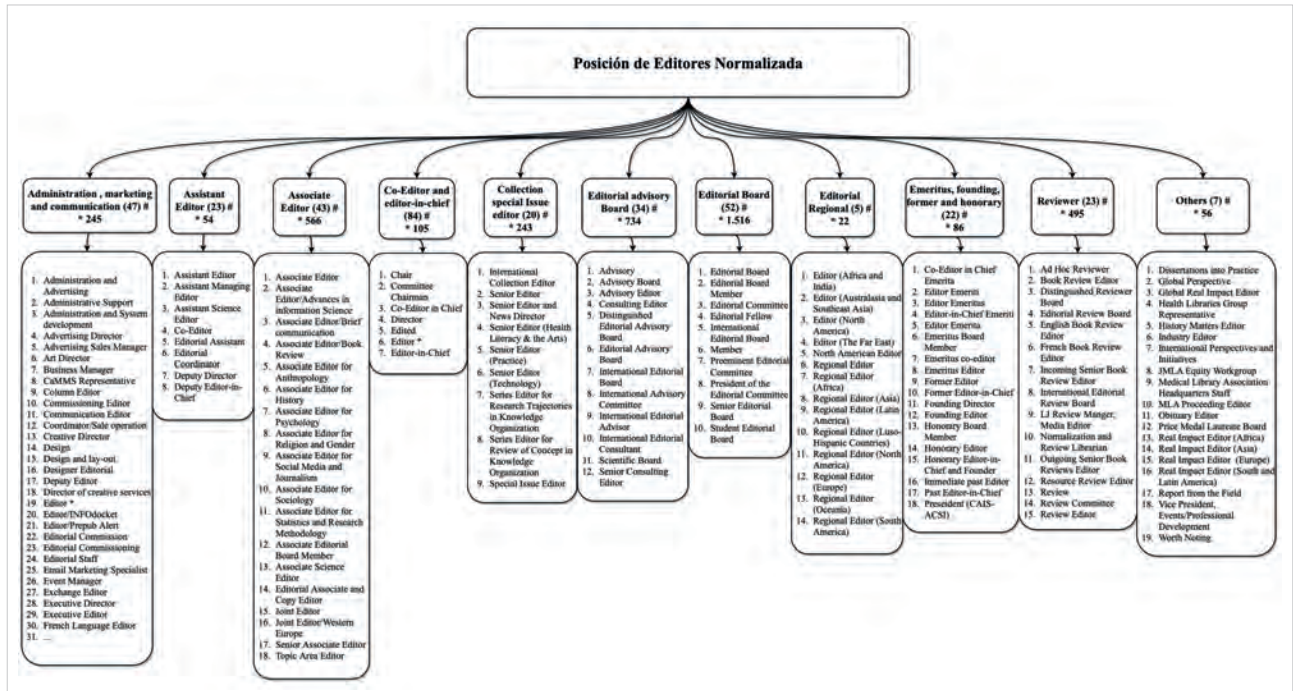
Posición de Editores Normalizada

Administration , marketing and communication (47) # * 245

1. Administration and Advertising
2. Administrative Support
3. Administration and System development
4. Advertising Director
5. Advertising Sales Manager
6. Art Director
7. Business Manager
8. CaMMS Representative
9. Column Editor
10. Commissioning Editor
11. Communication Editor
12. Coordinator/Sale operation
13. Creative Director
14. Design
15. Design and lay-out
16. Designer Editorial
17. Deputy Editor
18. Director of creative services
19. Editor *
20. Editor/INFOdocket
21. Editor/Prepub Alert
22. Editorial Commission
23. Editorial Commissioning
24. Editorial Staff
25. Email Marketing Specialist
26. Event Manager
27. Exchange Editor
28. Executive Director
29. Executive Editor
30. French Language Editor
31. ...

Assistant Editor (23) # * 54

1. Assistant Editor
2. Assistant Managing Editor
3. Assistant Science Editor
4. Co-Editor
5. Editorial Assistant
6. Editorial Coordinator
7. Deputy Director
8. Deputy Editor-in-Chief

Associate Editor (43) # * 566

1. Associate Editor
2. Associate Editor/Advances in information Science
3. Associate Editor/Brief communication
4. Associate Editor/Book Review
5. Associate Editor for Anthropology
6. Associate Editor for History
7. Associate Editor for Psychology
8. Associate Editor for Religion and Gender
9. Associate Editor for Social Media and Journalism
10. Associate Editor for Sociology
11. Associate Editor for Statistics and Research Methodology
12. Associate Editorial Board Member
13. Associate Science Editor
14. Editorial Associate and Copy Editor
15. Joint Editor
16. Joint Editor/Western Europe
17. Senior Associate Editor
18. Topic Area Editor

Co-Editor and editor-in-chief (84) # * 105

1. Chair
2. Committee Chairmin
3. Co-Editor in Chief
4. Director
5. Edited
6. Editor *
7. Editor-in-Chief

Collection special Issue editor (20) # * 243

1. International Collection Editor
2. Senior Editor
3. Senior Editor and News Director
4. Senior Editor (Health Literacy & the Arts)
5. Senior Editor (Practice)
6. Senior Editor (Technology)
7. Series Editor for Research Trajectories in Knowledge Organization
8. Series Editor for Review of Concept in Knowledge Organization
9. Special Issue Editor

Editorial advisory Board (34) # * 734

1. Advisory
2. Advisory Board
3. Advisory Editor
4. Consulting Editor
5. Distinguished Editorial Advisory Board
6. Editorial Advisory Board
7. International Editorial Board
8. International Advisory Committee
9. International Editorial Advisor
10. International Editorial Consultant
11. Scientific Board
12. Senior Consulting Editor

Editorial Board (52) # * 1.516

1. Editorial Board
2. Editorial Board Member
3. Editorial Committee
4. Editorial Fellow
5. International Editorial Board
6. Member
7. Prominent Editorial Committee
8. President of the Editorial Committee
9. Senior Editorial Board
10. Student Editorial Board

Editorial Regional (5) # * 22

1. Editor (Africa and India)
2. Editor (Australasia and Southeast Asia)
3. Editor (North America)
4. Editor (The Far East)
5. North American Editor
6. Regional Editor
7. Regional Editor (Africa)
8. Regional Editor (Asia)
9. Regional Editor (Latin America)
10. Regional Editor (Luso-Hispanic Countries)
11. Regional Editor (North America)
12. Regional Editor (Europe)
13. Regional Editor (Oceania)
14. Regional Editor (South America)

Emeritus, founding, former and honorary (22) # * 86

1. Co-Editor in Chief Emerita
2. Editor Emerita
3. Editor Emeritus
4. Editor-in-Chief Emeriti
5. Editor Emerita
6. Emeritus Board Member
7. Emeritus co-editor
8. Emeritus Editor
9. Former Editor
10. Former Editor-in-Chief
11. Founding Director
12. Founding Editor
13. Honorary Board Member
14. Honorary Editor
15. Honorary Editor-in-Chief and Founder
16. Immediate past Editor
17. Past Editor-in-Chief
18. Presedent (CAIS-ACSI)

Reviewer (23) # * 495

1. Ad Hoc Reviewer
2. Book Review Editor
3. Distinguished Reviewer Board
4. Editorial Review Board
5. English Book Review Editor
6. French Book Review Editor
7. Incoming Senior Book Review Editor
8. International Editorial Review Board
9. LJ Review Manger; Media Editor
10. Normalization and Review Librarian
11. Outgoing Senior Book Reviews Editor
12. Resource Review Editor
13. Review
14. Review Committee
15. Review Editor

Others (7) # * 56

1. Dissertations into Practice
2. Global Perspective
3. Global Real Impact Editor
4. Health Libraries Group Representative
5. History Matters Editor
6. Industry Editor
7. International Perspectives and Initiatives
8. JMLA Equity Workgroup
9. Medical Library Association Headquarters Staff
10. MLA Proceeding Editor
11. Obituary Editor
12. Price Medal Laureate Board
13. Real Impact Editor (Africa)
14. Real Impact Editor (Asia)
15. Real Impact Editor (Europe)
16. Real Impact Editor (South and Latin America)
17. Report from the Field
18. Vice President, Events/Professional Development
19. Worth Noting